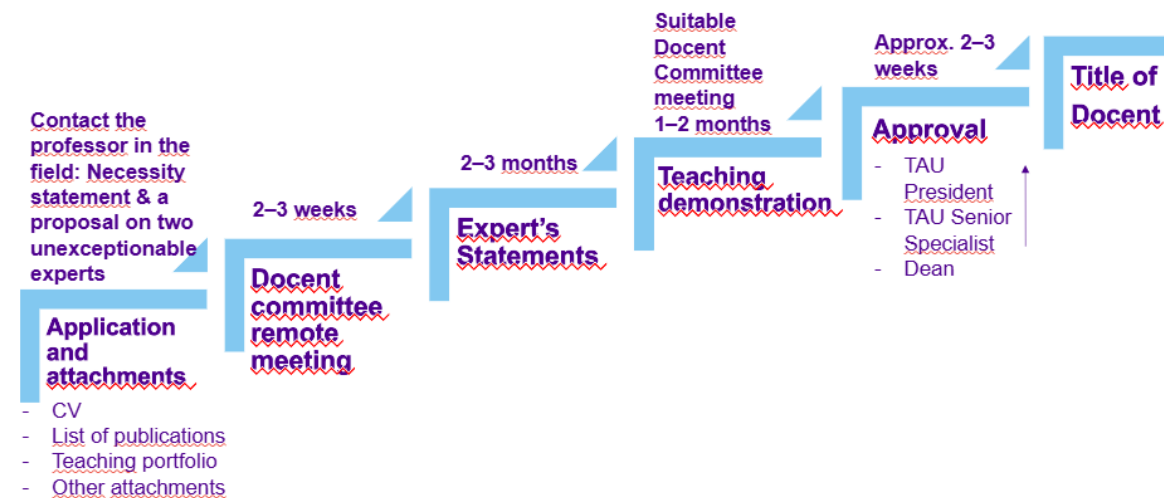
Contact the professor in the field: Necessity statement & a proposal on two unexceptionable experts

Application and attachments
- CV
- List of publications
- Teaching portfolio
- Other attachments

2–3 weeks

Docent committee remote meeting

2–3 months

Expert's Statements

Suitable Docent Committee meeting 1–2 months

Teaching demonstration

Approx. 2–3 weeks

Approval
- TAU President
- TAU Senior Specialist
- Dean

Title of Docent